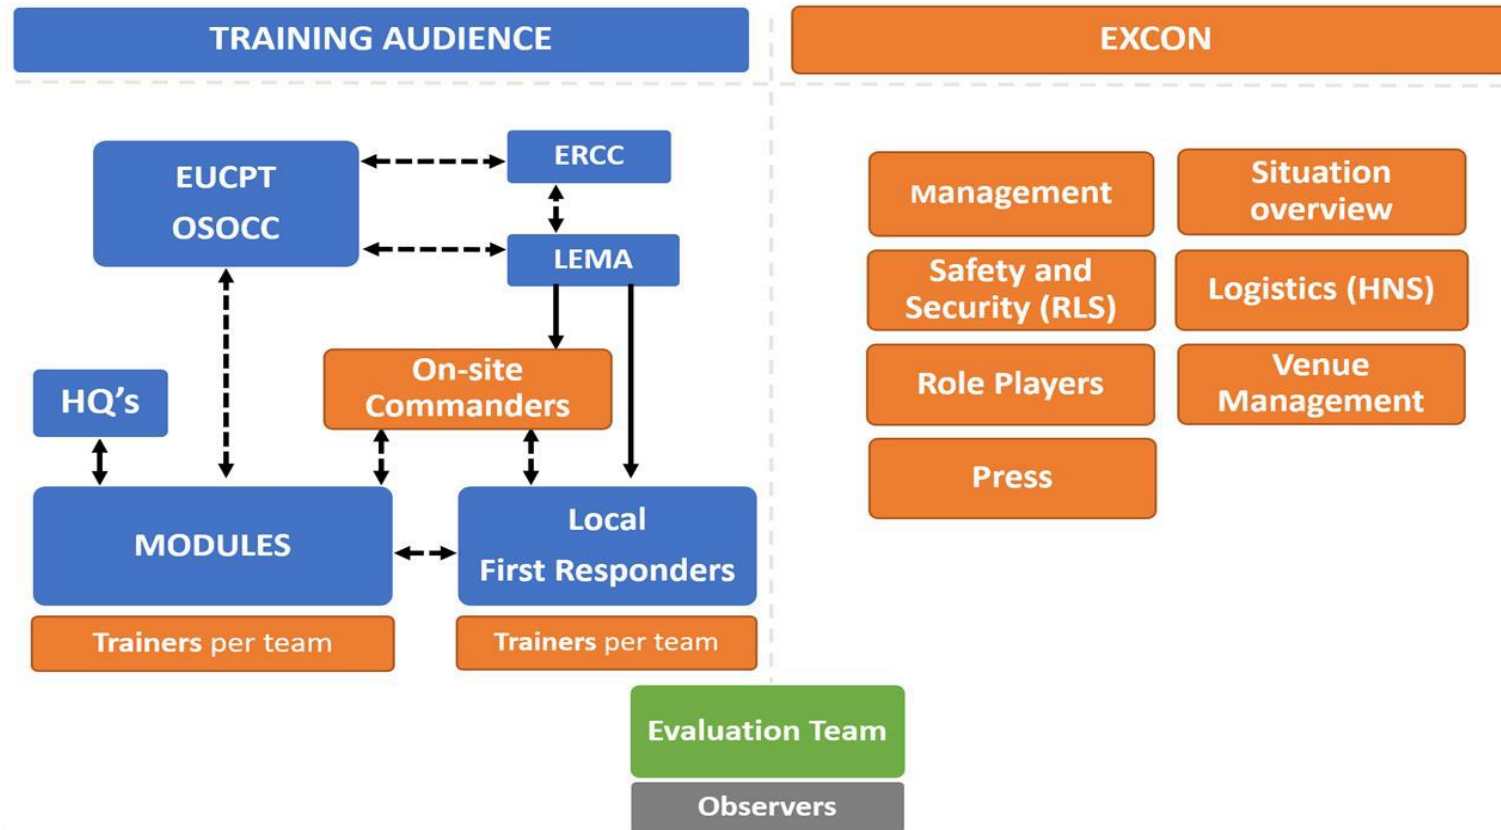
TRAINING AUDIENCE

EXCON

EUCPT
OSOCC

ERCC

LEMA

HQ's

On-site Commanders

MODULES

Local
First Responders

Trainers per team

Trainers per team

Management

Situation overview

Safety and Security (RLS)

Logistics (HNS)

Role Players

Venue Management

Press

Evaluation Team

Observers